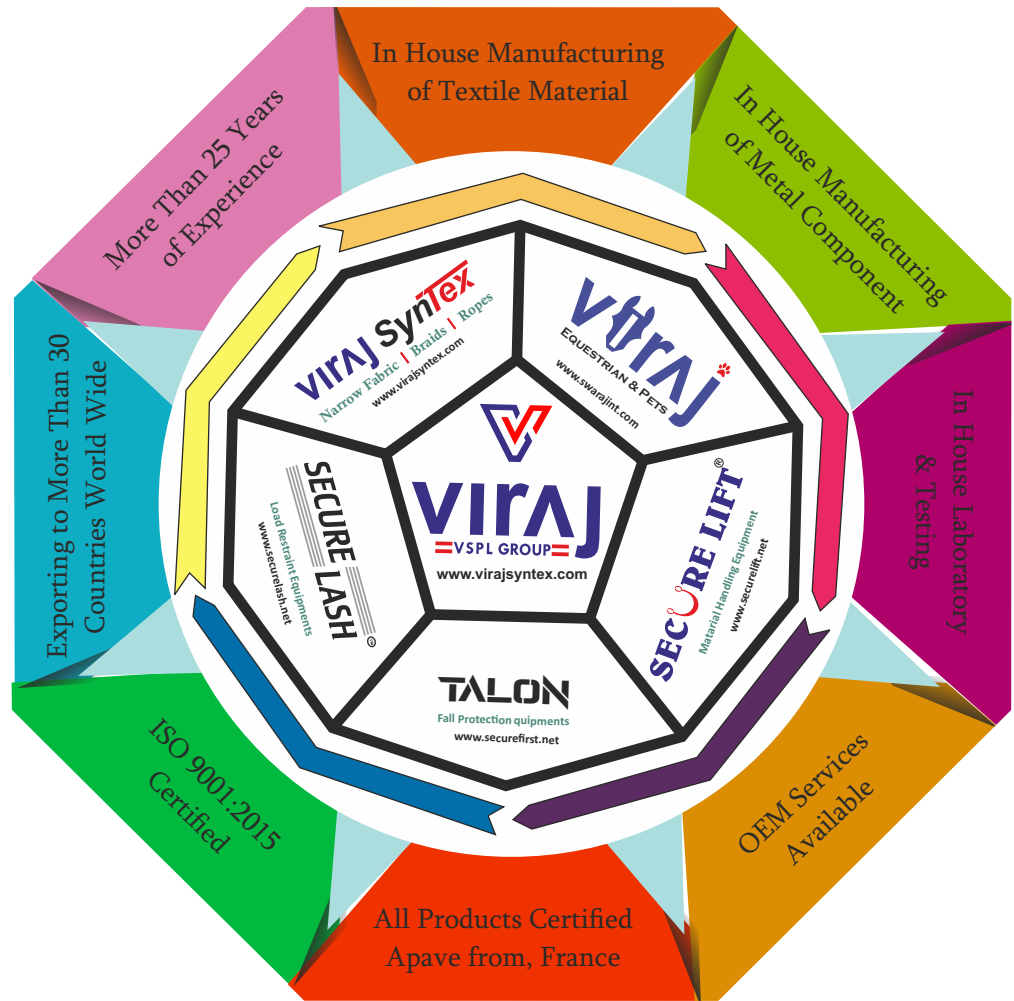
In House Manufacturing of Textile Material

In House Manufacturing of Metal Component

In House Laboratory & Testing

OEM Services Available

All Products Certified Apave from, France

ISO 9001:2015 Certified

Exporting to More Than 30 Countries World Wide

More Than 25 Years of Experience

VIRAJ SynTex
Narrow Fabric | Braids | Ropes
www.virajsyntex.com

VIRAJ
EQUESTRIAN & PETS
www.swarajint.com

SECURE LIFT®
Matarial Handling Equipment
www.securelift.net

TALON
Fall Protection quipments
www.securefirst.net

SECURE LASH®
Load Restraint Equipments
www.securelash.net

VIRAJ
VSPL GROUP
www.virajsyntex.com